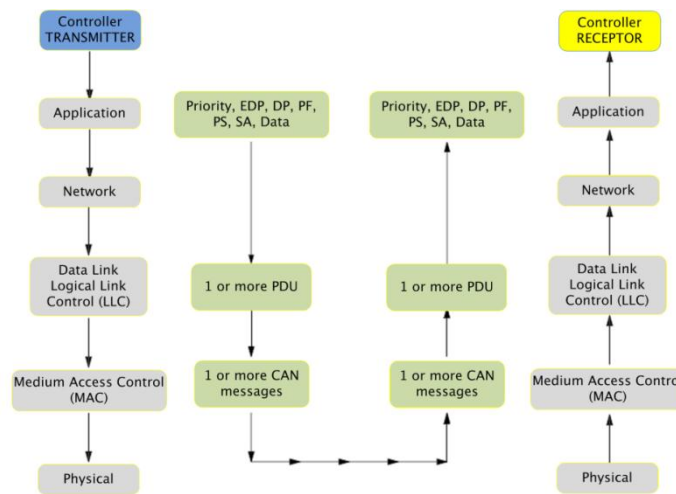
Controller TRANSMITTER

Application

Network

Data Link Logical Link Control (LLC)

Medium Access Control (MAC)

Physical

Priority, EDP, DP, PF, PS, SA, Data

1 or more PDU

1 or more CAN messages

Priority, EDP, DP, PF, PS, SA, Data

1 or more PDU

1 or more CAN messages

Controller RECEPTOR

Application

Network

Data Link Logical Link Control (LLC)

Medium Access Contro (MAC)

Physical